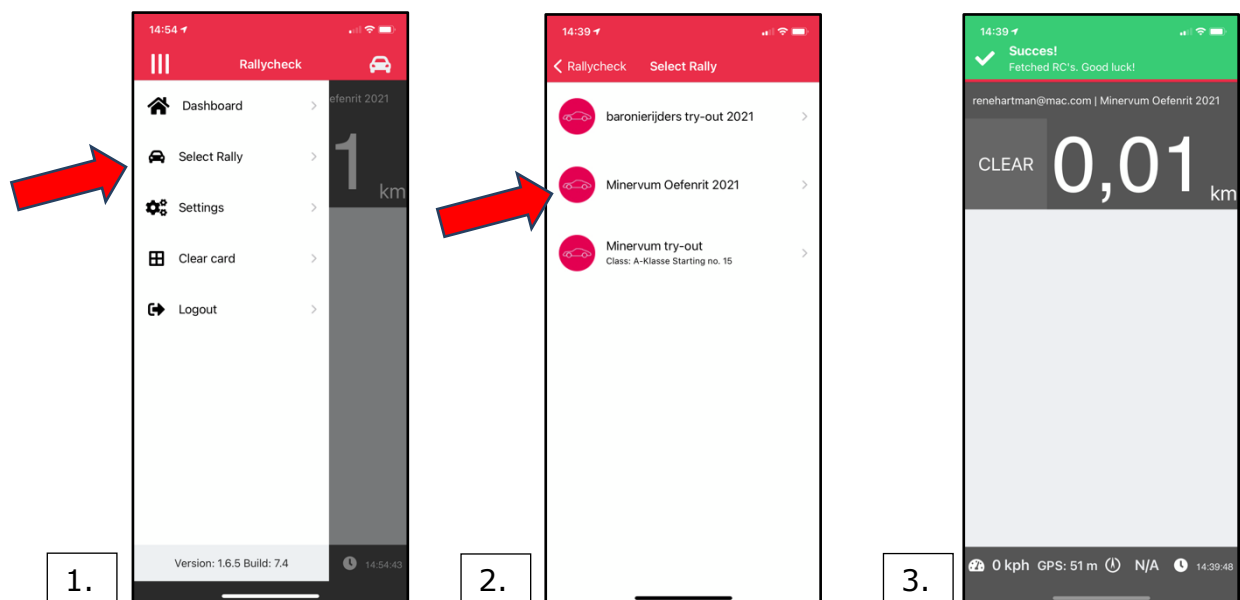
14:54

Rallycheck

Dashboard

Select Rally

Settings

Clear card

Logout

Version: 1.6.5 Build: 7.4

Oefenrit 2021

1

km

14:54:43

1.

14:39

Rallycheck

Select Rally

baronierijders try-out 2021

Minervum Oefenrit 2021

Minervum try-out
Class: A-Klasse Starting no. 15

2.

14:39

Succes!
Fetched RC's. Good luck!

renehartman@mac.com | Minervum Oefenrit 2021

CLEAR

0,01

km

0 kph GPS: 51 m N/A 14:39:48

3.